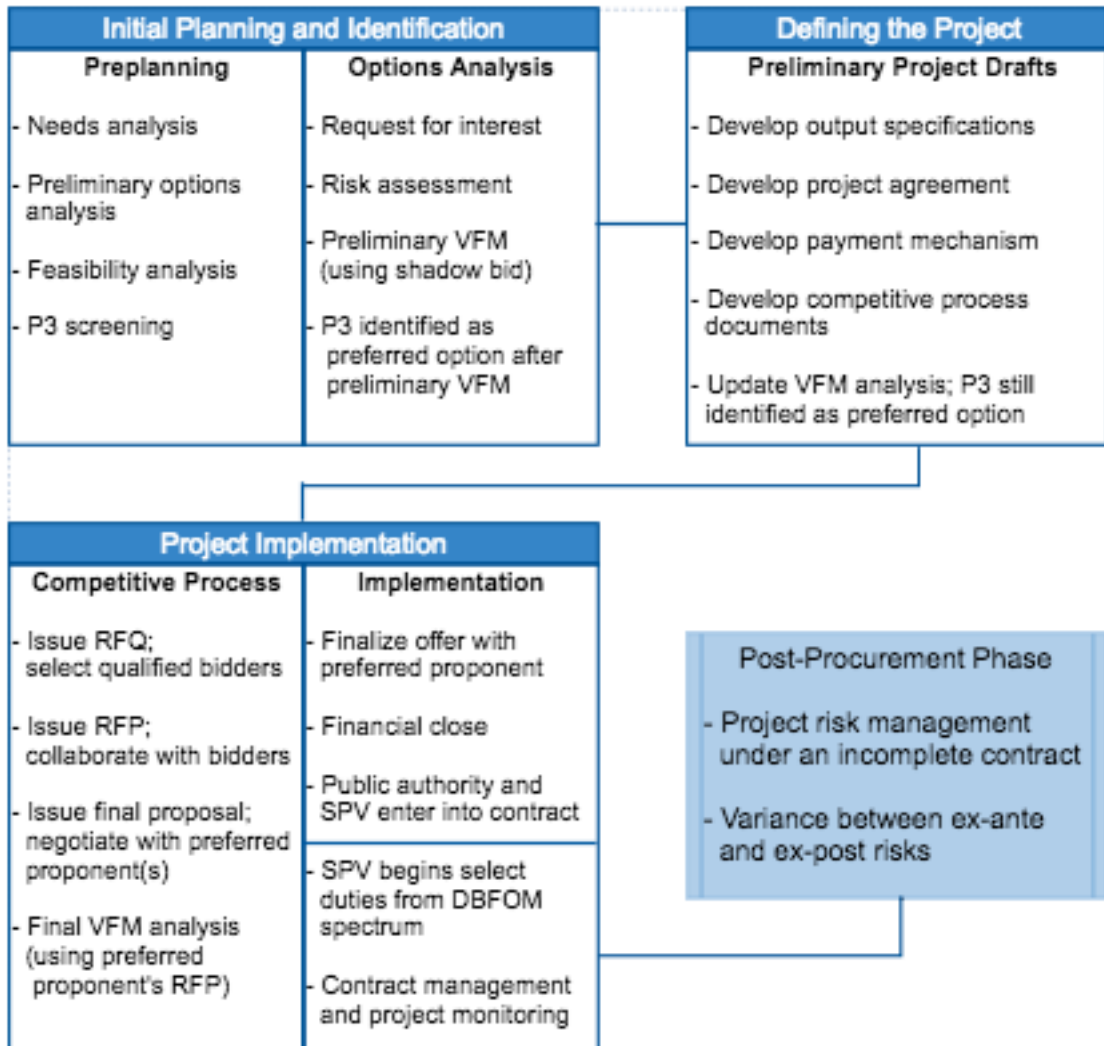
Initial Planning and Identification

Preplanning

- Needs analysis

- Preliminary options analysis

- Feasibility analysis

- P3 screening

Options Analysis

- Request for interest

- Risk assessment

- Preliminary VFM (using shadow bid)

- P3 identified as preferred option after preliminary VFM

Defining the Project

Preliminary Project Drafts

- Develop output specifications

- Develop project agreement

- Develop payment mechanism

- Develop competitive process documents

- Update VFM analysis; P3 still identified as preferred option

Project Implementation

Competitive Process

- Issue RFQ; select qualified bidders

- Issue RFP; collaborate with bidders

- Issue final proposal; negotiate with preferred proponent(s)

- Final VFM analysis (using preferred proponent's RFP)

Implementation

- Finalize offer with preferred proponent

- Financial close

- Public authority and SPV enter into contract

- SPV begins select duties from DBFOM spectrum

- Contract management and project monitoring

Post-Procurement Phase

- Project risk management under an incomplete contract

- Variance between ex-ante and ex-post risks